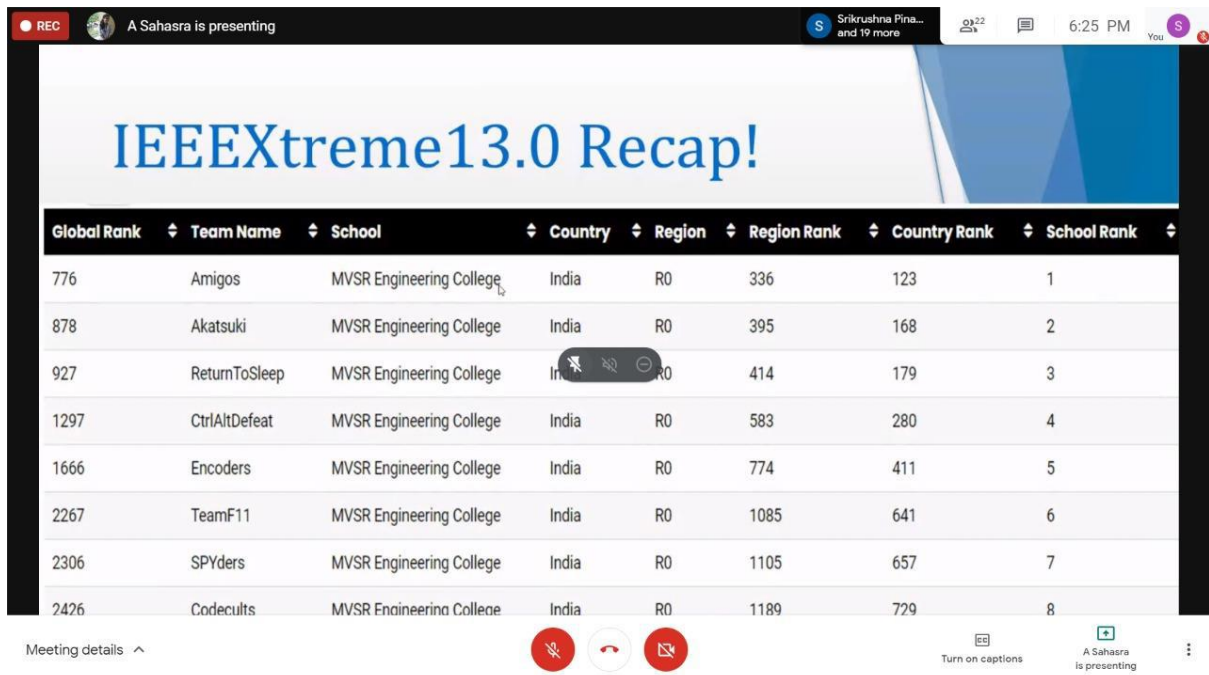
REC A Sahasra is presenting

S Srikrushna Pina... and 19 more

22

6:25 PM

You S

IEEEXtreme13.0 Recap!

| Global Rank | Team Name | School | Country | Region | Region Rank | Country Rank | School Rank |
|---|---|---|---|---|---|---|---|
| 776 | Amigos | MVSR Engineering College | India | R0 | 336 | 123 | 1 |
| 878 | Akatsuki | MVSR Engineering College | India | R0 | 395 | 168 | 2 |
| 927 | ReturnToSleep | MVSR Engineering College | In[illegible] | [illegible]0 | 414 | 179 | 3 |
| 1297 | CtrlAltDefeat | MVSR Engineering College | India | R0 | 583 | 280 | 4 |
| 1666 | Encoders | MVSR Engineering College | India | R0 | 774 | 411 | 5 |
| 2267 | TeamF11 | MVSR Engineering College | India | R0 | 1085 | 641 | 6 |
| 2306 | SPYders | MVSR Engineering College | India | R0 | 1105 | 657 | 7 |
| 2426 | Codecults | MVSR Engineering College | India | R0 | 1189 | 729 | 8 |

Meeting details

Turn on captions

A Sahasra is presenting